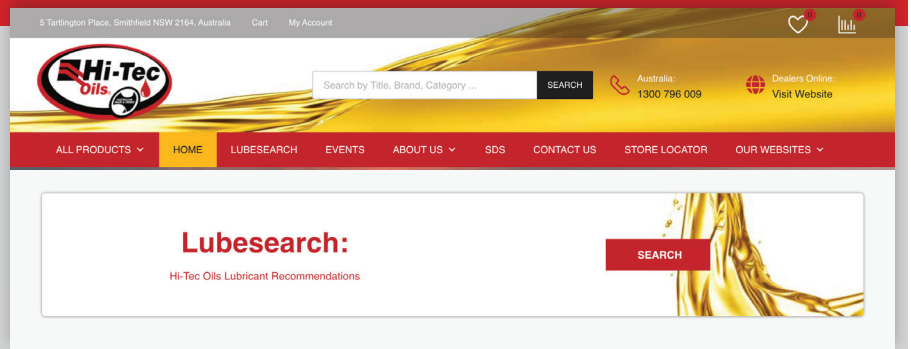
5 Tartlington Place, Smithfield NSW 2164, Australia Cart My Account

0 0

Hi-Tec Oils

Search by Title, Brand, Category ... SEARCH

Australia:
1300 796 009

Dealers Online:
Visit Website

ALL PRODUCTS HOME LUBESEARCH EVENTS ABOUT US SDS CONTACT US STORE LOCATOR OUR WEBSITES

Lubesearch:

Hi-Tec Oils Lubricant Recommendations

SEARCH